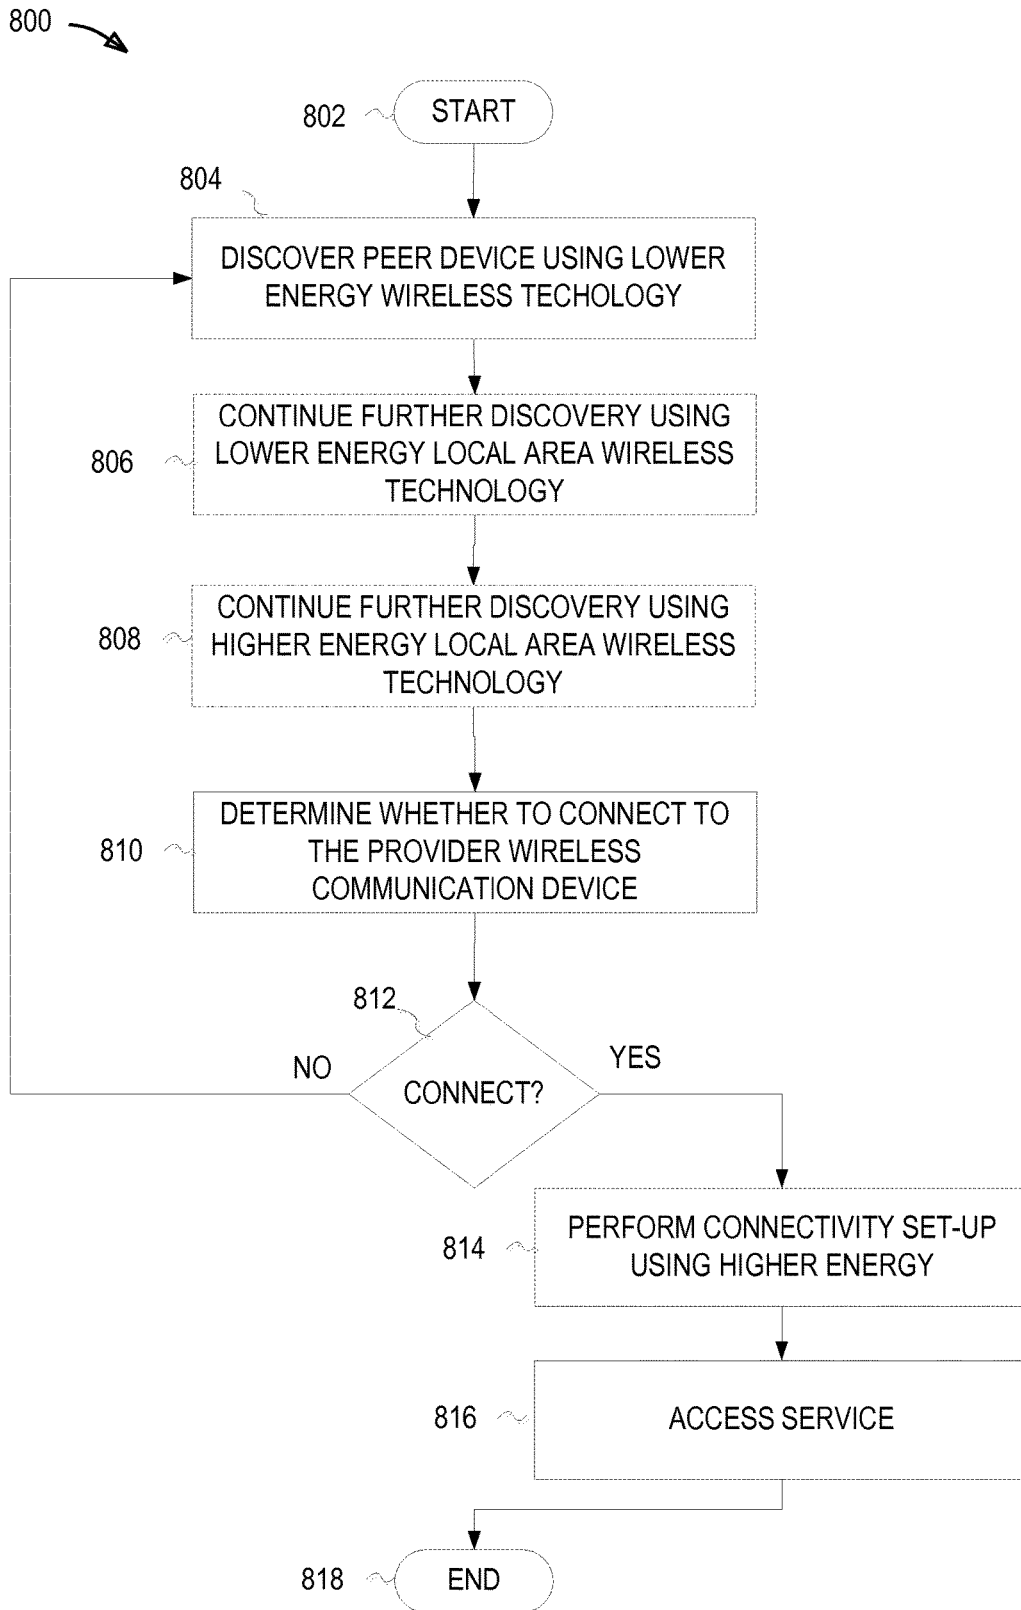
800

802 START

804

DISCOVER PEER DEVICE USING LOWER ENERGY WIRELESS TECHOLOGY

806 CONTINUE FURTHER DISCOVERY USING LOWER ENERGY LOCAL AREA WIRELESS TECHNOLOGY

808 CONTINUE FURTHER DISCOVERY USING HIGHER ENERGY LOCAL AREA WIRELESS TECHNOLOGY

810 DETERMINE WHETHER TO CONNECT TO THE PROVIDER WIRELESS COMMUNICATION DEVICE

812

NO

CONNECT?

YES

814 PERFORM CONNECTIVITY SET-UP USING HIGHER ENERGY

816 ACCESS SERVICE

818 END